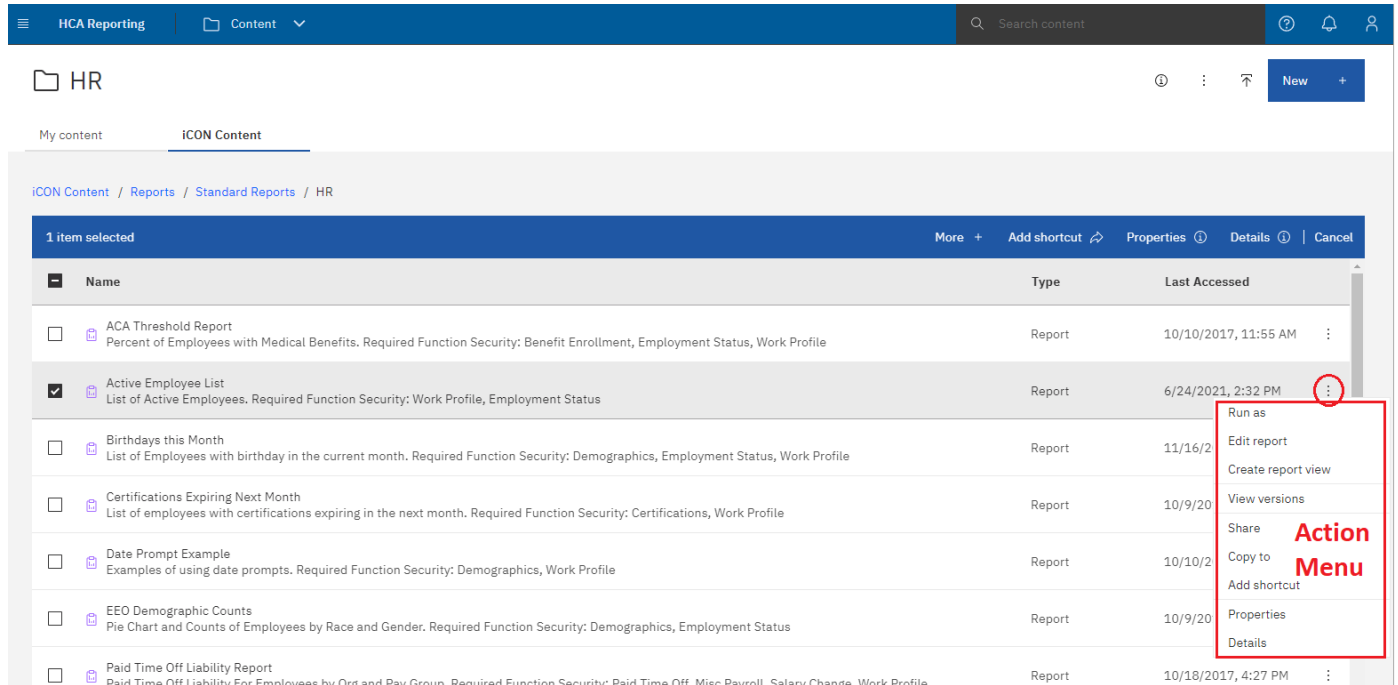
HCA Reporting Content

Search content

HR

New +

My content iCON Content

iCON Content / Reports / Standard Reports / HR

1 item selected More + Add shortcut Properties Details Cancel

| Name | Type | Last Accessed |
|---|---|---|
| ACA Threshold Report<br>Percent of Employees with Medical Benefits. Required Function Security: Benefit Enrollment, Employment Status, Work Profile | Report | 10/10/2017, 11:55 AM |
| Active Employee List<br>List of Active Employees. Required Function Security: Work Profile, Employment Status | Report | 6/24/2021, 2:32 PM |
| Birthdays this Month<br>List of Employees with birthday in the current month. Required Function Security: Demographics, Employment Status, Work Profile | Report | 11/16/2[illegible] |
| Certifications Expiring Next Month<br>List of employees with certifications expiring in the next month. Required Function Security: Certifications, Work Profile | Report | 10/9/20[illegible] |
| Date Prompt Example<br>Examples of using date prompts. Required Function Security: Demographics, Work Profile | Report | 10/10/2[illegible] |
| EEO Demographic Counts<br>Pie Chart and Counts of Employees by Race and Gender. Required Function Security: Demographics, Employment Status | Report | 10/9/20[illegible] |
| Paid Time Off Liability Report<br>Paid Time Off Liability For Employees by Org and Pay Group. Required Function Security: Paid Time Off, Misc Payroll, Salary Change, Work Profile | Report | 10/18/2017, 4:27 PM |

Run as
Edit report
Create report view
View versions
Share
Copy to
Add shortcut
Properties
Details

Action Menu